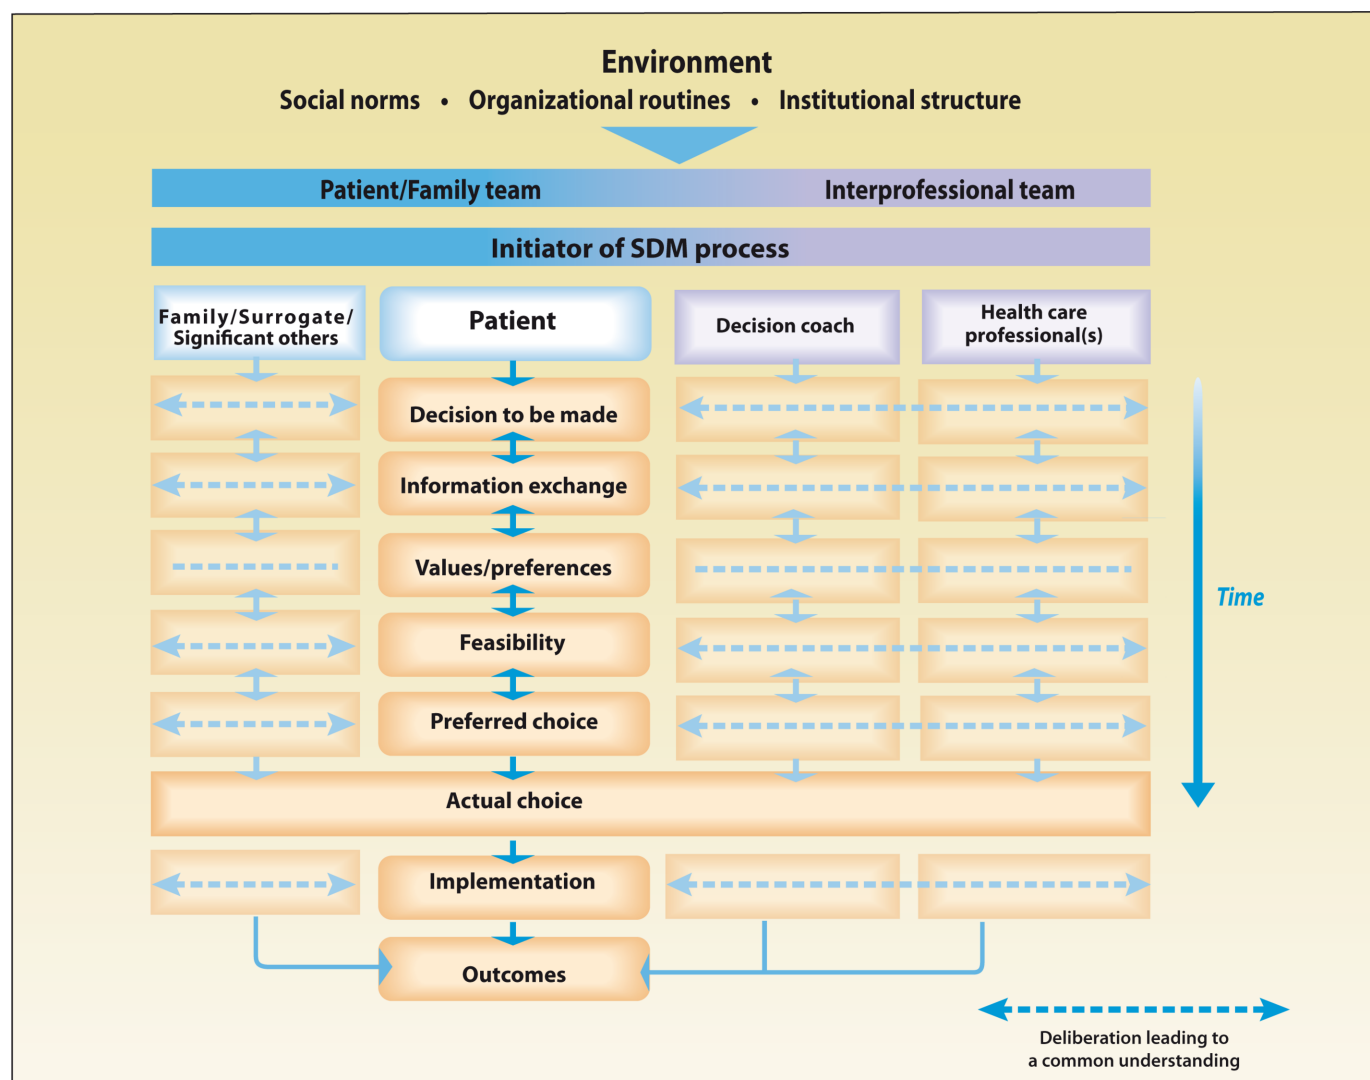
Environment

Social norms • Organizational routines • Institutional structure

Patient/Family team

Interprofessional team

Initiator of SDM process

Family/Surrogate/ Significant others

Patient

Decision coach

Health care professional(s)

Decision to be made

Information exchange

Values/preferences

Feasibility

Preferred choice

Actual choice

Implementation

Outcomes

Time

Deliberation leading to a common understanding